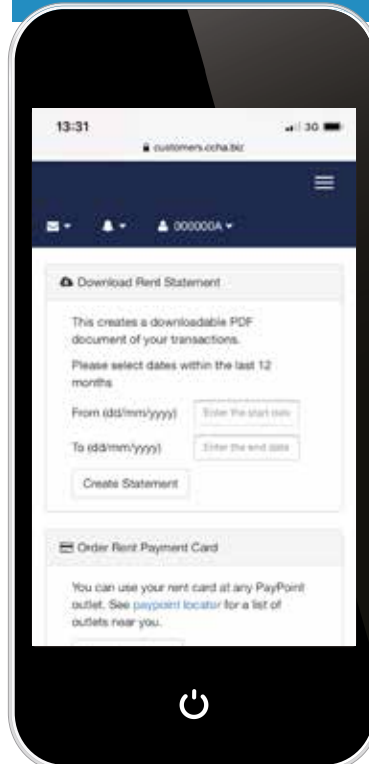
13:31

customers.ccha.biz

000000A

Download Rent Statement

This creates a downloadable PDF document of your transactions.

Please select dates within the last 12 months

From (dd/mm/yyyy) Enter the start date

To (dd/mm/yyyy) Enter the end date

Create Statement

Order Rent Payment Card

You can use your rent card at any PayPoint outlet. See paypoint locator for a list of outlets near you.